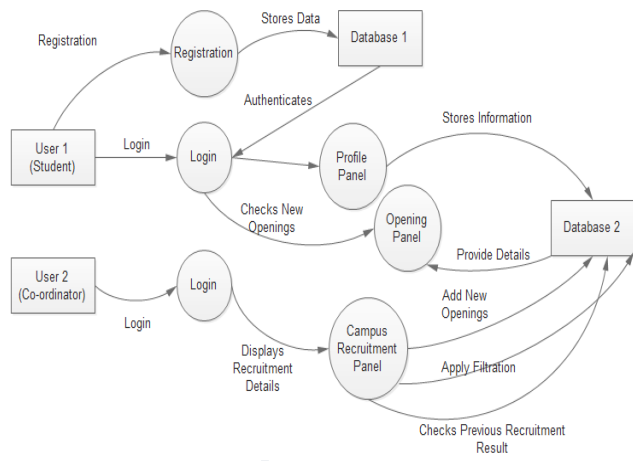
Registration

Registration

Stores Data

Database 1

Authenticates

User 1 (Student)

Login

Login

Stores Information

Profile Panel

Checks New Openings

Opening Panel

Database 2

Provide Details

User 2 (Co-ordinator)

Login

Login

Add New Openings

Displays Recruitment Details

Campus Recruitment Panel

Apply Filtration

Checks Previous Recruitment Result